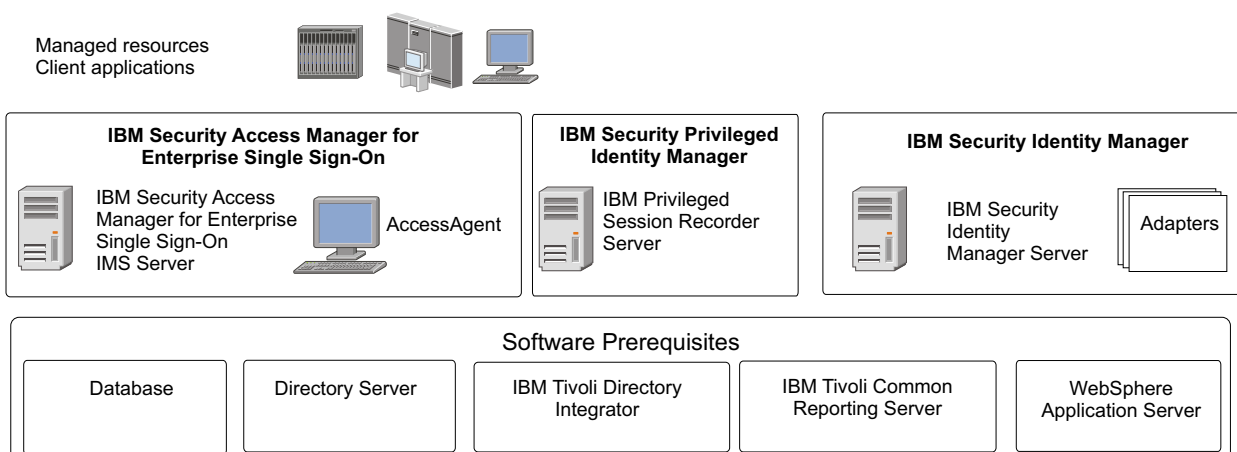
Managed resources
Client applications

IBM Security Access Manager for Enterprise Single Sign-On

IBM Security Access Manager for Enterprise Single Sign-On IMS Server

AccessAgent

IBM Security Privileged Identity Manager

IBM Privileged Session Recorder Server

IBM Security Identity Manager

IBM Security Identity Manager Server

Adapters

Software Prerequisites

Database

Directory Server

IBM Tivoli Directory Integrator

IBM Tivoli Common Reporting Server

WebSphere Application Server